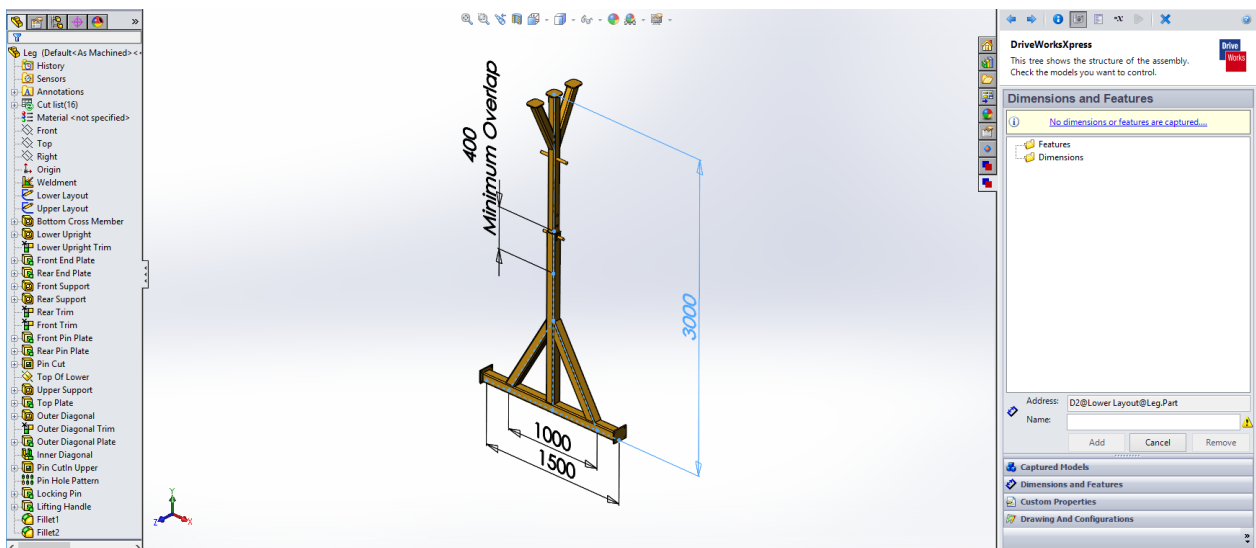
Leg (Default<As Machined><<
History
Sensors
Annotations
Cut list(16)
Material <not specified>
Front
Top
Right
Origin
Weldment
Lower Layout
Upper Layout
Bottom Cross Member
Lower Upright
Lower Upright Trim
Front End Plate
Rear End Plate
Front Support
Rear Support
Rear Trim
Front Trim
Front Pin Plate
Rear Pin Plate
Pin Cut
Top Of Lower
Upper Support
Top Plate
Outer Diagonal
Outer Diagonal Trim
Outer Diagonal Plate
Inner Diagonal
Pin CutIn Upper
Pin Hole Pattern
Locking Pin
Lifting Handle
Fillet1
Fillet2

400
Minimum Overlap
3000
1000
1500

DriveWorksXpress
This tree shows the structure of the assembly. Check the models you want to control.
Drive Works
Dimensions and Features
No dimensions or features are captured....
Features
Dimensions
Address: D2@Lower Layout@Leg.Part
Name:
Add
Cancel
Remove
Captured Models
Dimensions and Features
Custom Properties
Drawing And Configurations